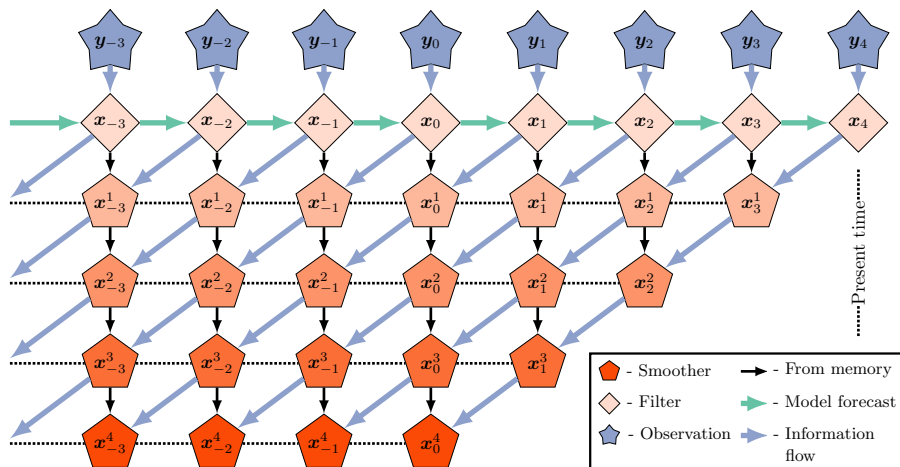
$\boldsymbol{y}_{-3}$ $\boldsymbol{y}_{-2}$ $\boldsymbol{y}_{-1}$ $\boldsymbol{y}_{0}$ $\boldsymbol{y}_{1}$ $\boldsymbol{y}_{2}$ $\boldsymbol{y}_{3}$ $\boldsymbol{y}_{4}$

$\boldsymbol{x}_{-3}$ $\boldsymbol{x}_{-2}$ $\boldsymbol{x}_{-1}$ $\boldsymbol{x}_{0}$ $\boldsymbol{x}_{1}$ $\boldsymbol{x}_{2}$ $\boldsymbol{x}_{3}$ $\boldsymbol{x}_{4}$

$\boldsymbol{x}_{-3}^{1}$ $\boldsymbol{x}_{-2}^{1}$ $\boldsymbol{x}_{-1}^{1}$ $\boldsymbol{x}_{0}^{1}$ $\boldsymbol{x}_{1}^{1}$ $\boldsymbol{x}_{2}^{1}$ $\boldsymbol{x}_{3}^{1}$

$\boldsymbol{x}_{-3}^{2}$ $\boldsymbol{x}_{-2}^{2}$ $\boldsymbol{x}_{-1}^{2}$ $\boldsymbol{x}_{0}^{2}$ $\boldsymbol{x}_{1}^{2}$ $\boldsymbol{x}_{2}^{2}$

$\boldsymbol{x}_{-3}^{3}$ $\boldsymbol{x}_{-2}^{3}$ $\boldsymbol{x}_{-1}^{3}$ $\boldsymbol{x}_{0}^{3}$ $\boldsymbol{x}_{1}^{3}$

$\boldsymbol{x}_{-3}^{4}$ $\boldsymbol{x}_{-2}^{4}$ $\boldsymbol{x}_{-1}^{4}$ $\boldsymbol{x}_{0}^{4}$

Present time

- Smoother
- From memory
- Filter
- Model forecast
- Observation
- Information flow